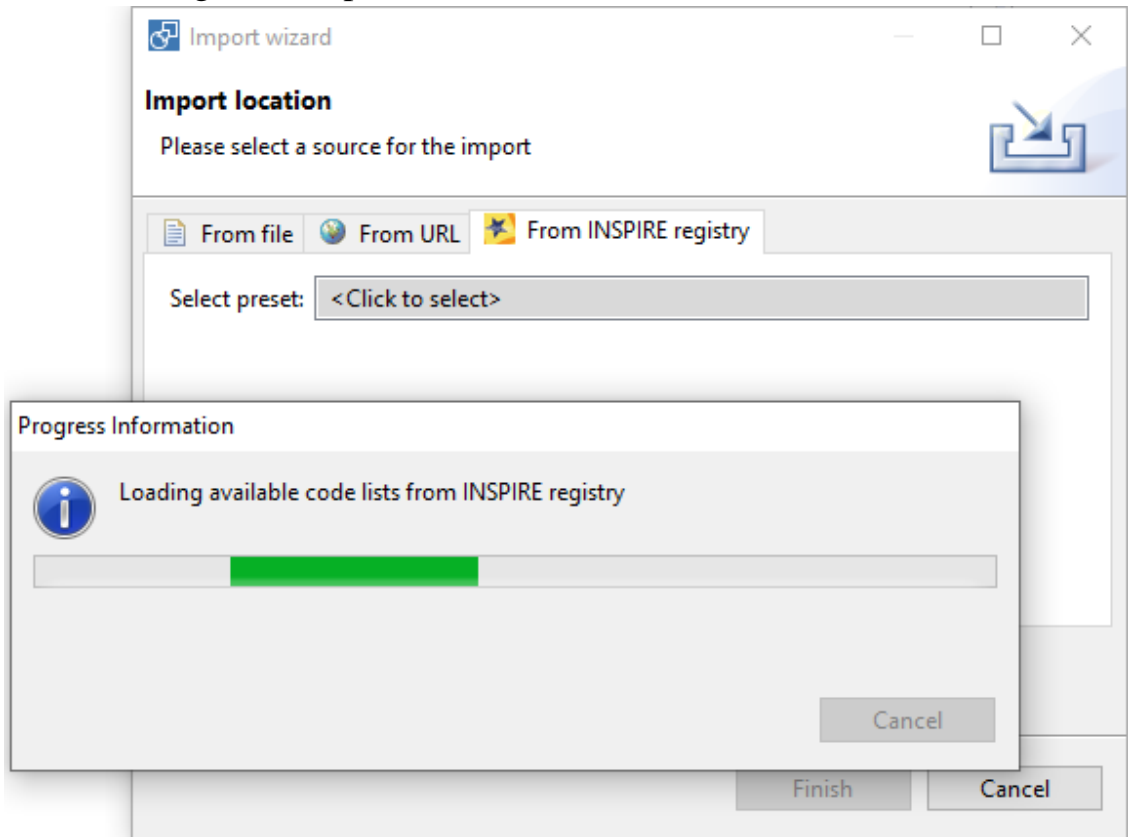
Import wizard

Import location

Please select a source for the import

From file | From URL | From INSPIRE registry

Select preset: <Click to select>

Progress Information

Loading available code lists from INSPIRE registry

Cancel

Finish Cancel